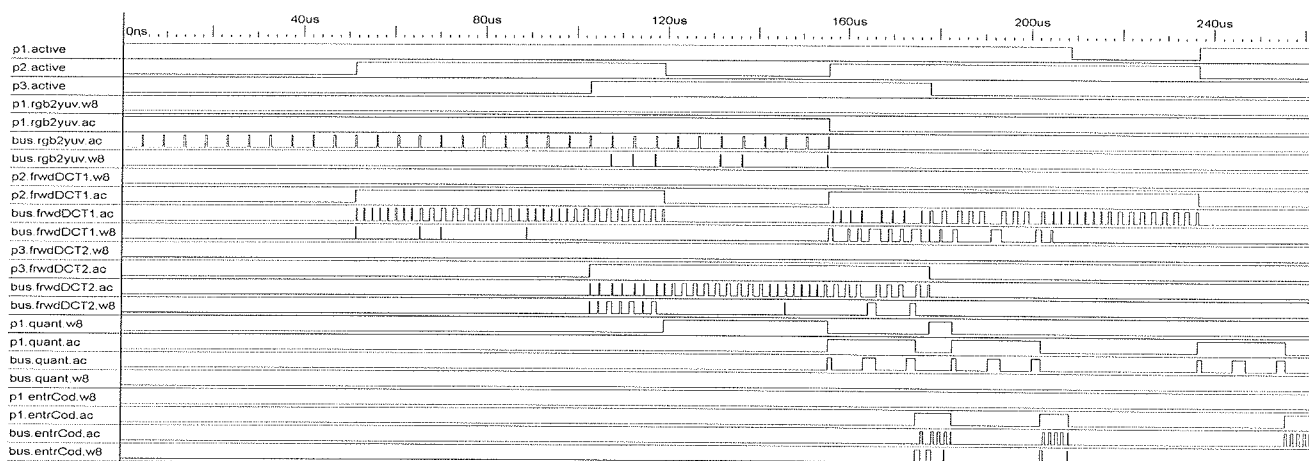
0ns 40us 80us 120us 160us 200us 240us

p1.active
p2.active
p3.active
p1.rgb2yuv.w8
p1.rgb2yuv.ac
bus.rgb2yuv.ac
bus.rgb2yuv.w8
p2.frwdDCT1.w8
p2.frwdDCT1.ac
bus.frwdDCT1.ac
bus.frwdDCT1.w8
p3.frwdDCT2.w8
p3.frwdDCT2.ac
bus.frwdDCT2.ac
bus.frwdDCT2.w8
p1.quant.w8
p1.quant.ac
bus.quant.ac
bus.quant.w8
p1.entrCod.w8
p1.entrCod.ac
bus.entrCod.ac
bus.entrCod.w8